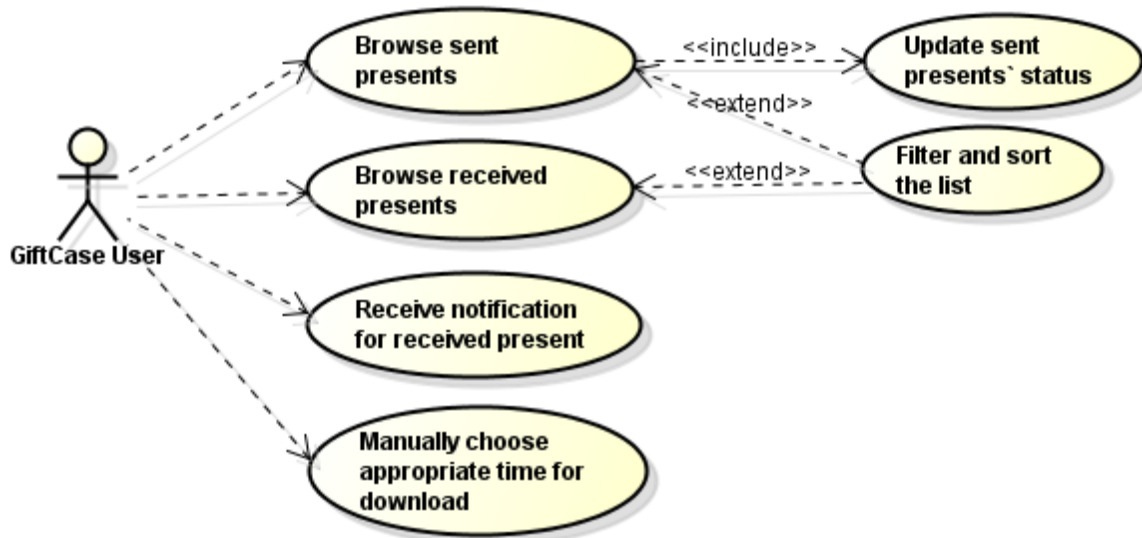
Browse sent presents

<<include>>

Update sent presents` status

<<extend>>

Filter and sort the list

Browse received presents

<<extend>>

GiftCase User

Receive notification for received present

Manually choose appropriate time for download